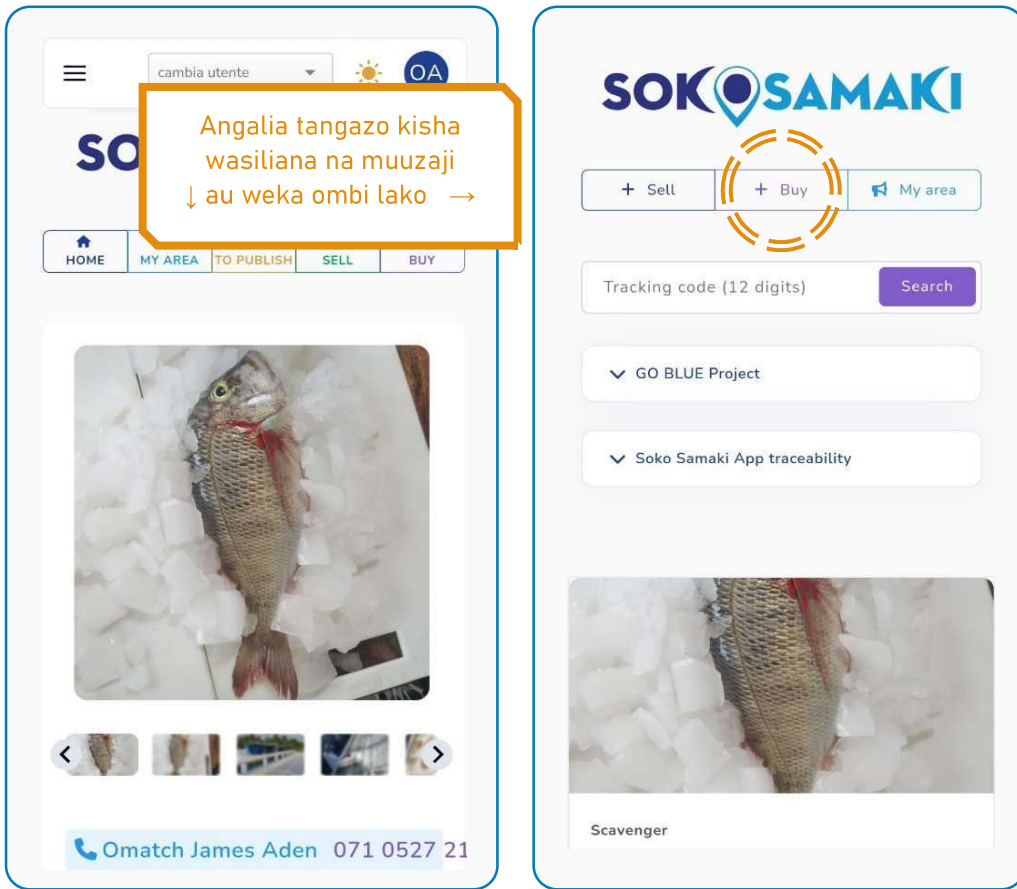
cambia utente

OA

SO

Angalia tangazo kisha wasiliana na muuzaji ↓ au weka ombi lako →

HOME | MY AREA | TO PUBLISH | SELL | BUY

Omatch James Aden 071 0527 21

SOKOSAMAKI

+ Sell | + Buy | My area

Tracking code (12 digits)

Search

GO BLUE Project

Soko Samaki App traceability

Scavenger